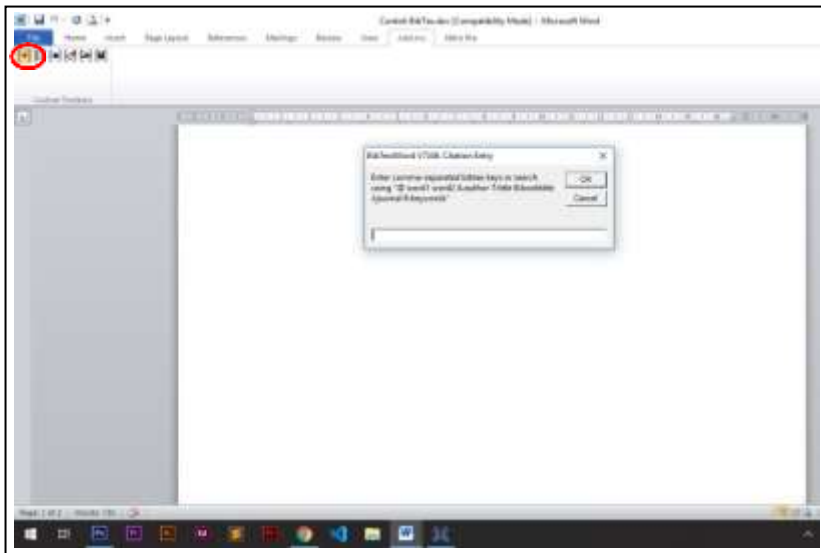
Contoh BibTex.doc [Compatibility Mode] - Microsoft Word

File Home Insert Page Layout References Mailings Review View Add-Ins Mitra Bio

Custom Toolbars

BibTeXWord V7.0A Citation Entry

Enter comma separated bibtex keys or search using "@ word1 word2 &author: Title &booktitle &journal &keywords"

OK

Cancel

Page: 1 of 1 Words: 116